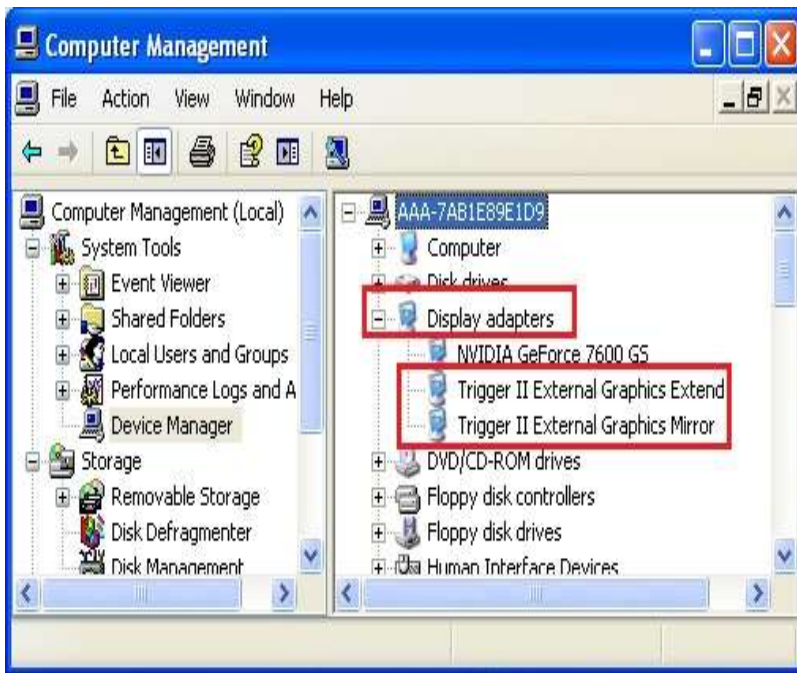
Computer Management

File Action View Window Help

Computer Management (Local)
System Tools
Event Viewer
Shared Folders
Local Users and Groups
Performance Logs and A
Device Manager
Storage
Removable Storage
Disk Defragmenter
Disk Management

AAA-7AB1E89E1D9
Computer
Disk drives
Display adapters
NVIDIA GeForce 7600 GS
Trigger II External Graphics Extend
Trigger II External Graphics Mirror
DVD/CD-ROM drives
Floppy disk controllers
Floppy disk drives
Human Interface Devices